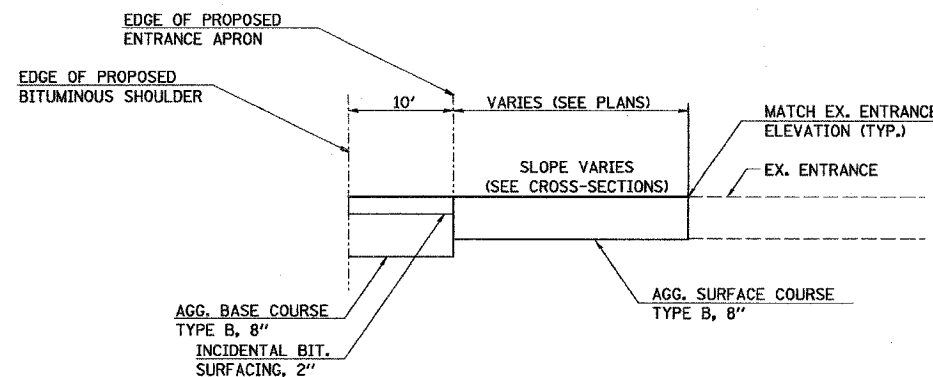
EDGE OF PROPOSED
ENTRANCE APRON

EDGE OF PROPOSED
BITUMINOUS SHOULDER

10'

VARIES (SEE PLANS)

MATCH EX. ENTRANCE
ELEVATION (TYP.)

SLOPE VARIES
(SEE CROSS-SECTIONS)

EX. ENTRANCE

AGG. BASE COURSE
TYPE B, 8"

INCIDENTAL BIT.
SURFACING, 2"

AGG. SURFACE COURSE
TYPE B, 8"